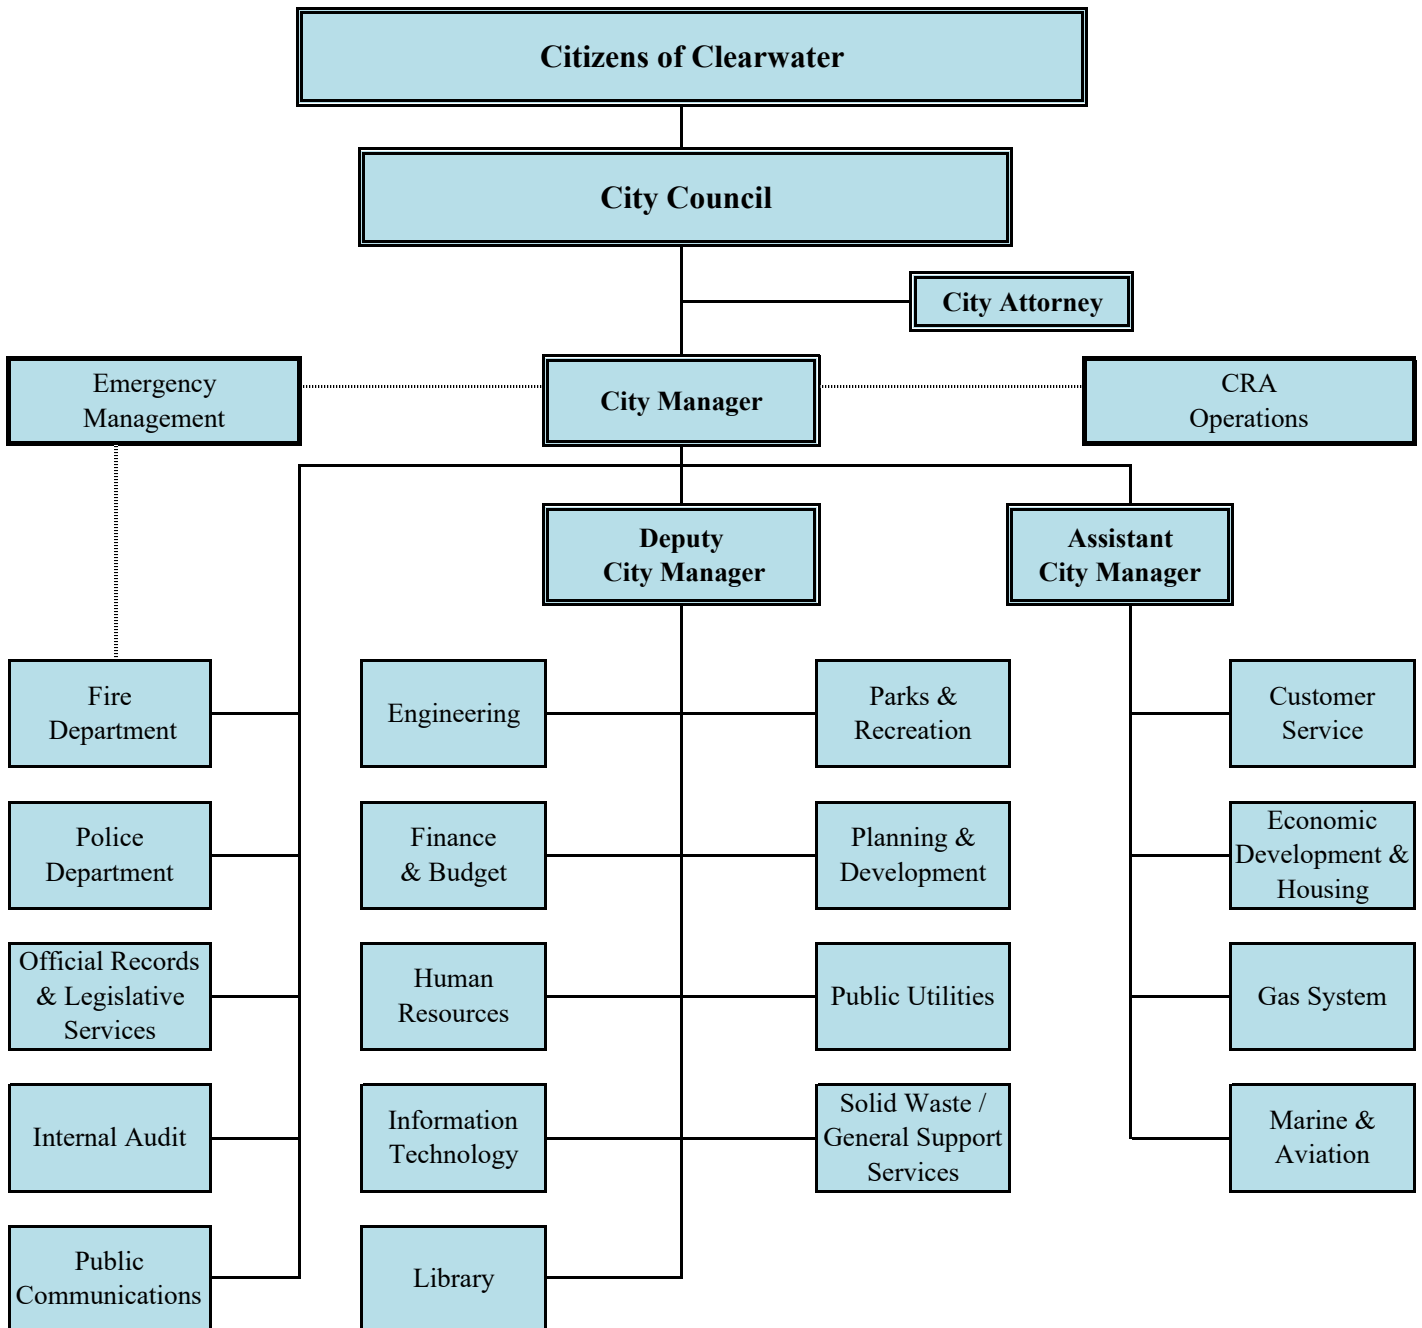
Citizens of Clearwater

City Council

City Attorney

Emergency Management

City Manager

CRA Operations

Deputy City Manager

Assistant City Manager

Fire Department

Police Department

Official Records & Legislative Services

Internal Audit

Public Communications

Engineering

Finance & Budget

Human Resources

Information Technology

Library

Parks & Recreation

Planning & Development

Public Utilities

Solid Waste / General Support Services

Customer Service

Economic Development & Housing

Gas System

Marine & Aviation